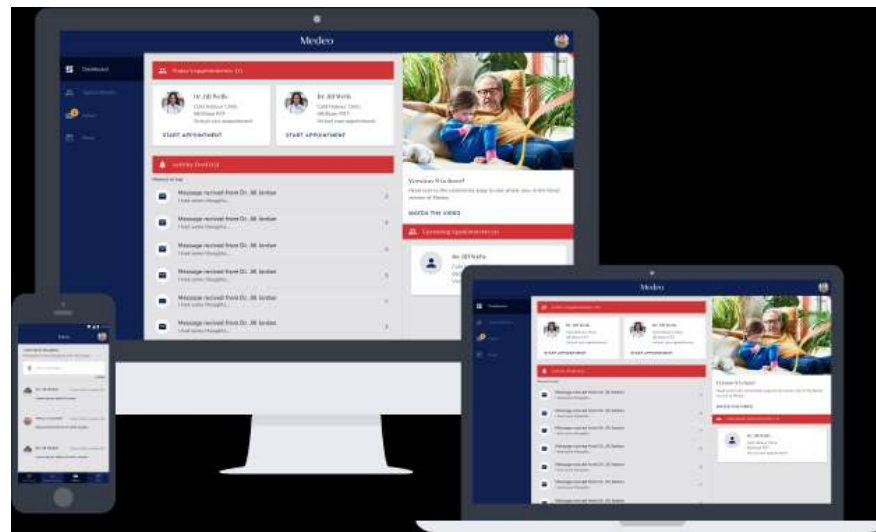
Medeo

Dashboard

Today's appointments (2)

Dr. Jill Wells

Dr. Jill Wells

START APPOINTMENT

START APPOINTMENT

Activity feed (12)

Message recived from Dr. Jill Jordan
I had some thoughts...

Message recived from Dr. Jill Jordan
I had some thoughts...

Message recived from Dr. Jill Jordan
I had some thoughts...

Message recived from Dr. Jill Jordan
I had some thoughts...

Message recived from Dr. Jill Jordan
I had some thoughts...

Message recived from Dr. Jill Jordan
I had some thoughts...

WATCH THE VIDEO

Upcoming appointments (4)

Dr. Jill Wells

Medeo

START APPOINTMENT

START APPOINTMENT

WATCH THE VIDEO

Message recived from Dr. Jill Jordan

Message recived from Dr. Jill Jordan

Message recived from Dr. Jill Jordan

Message recived from Dr. Jill Jordan

Message recived from Dr. Jill Jordan

Message recived from Dr. Jill Jordan

Message recived from Dr. Jill Jordan

Inbox

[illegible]